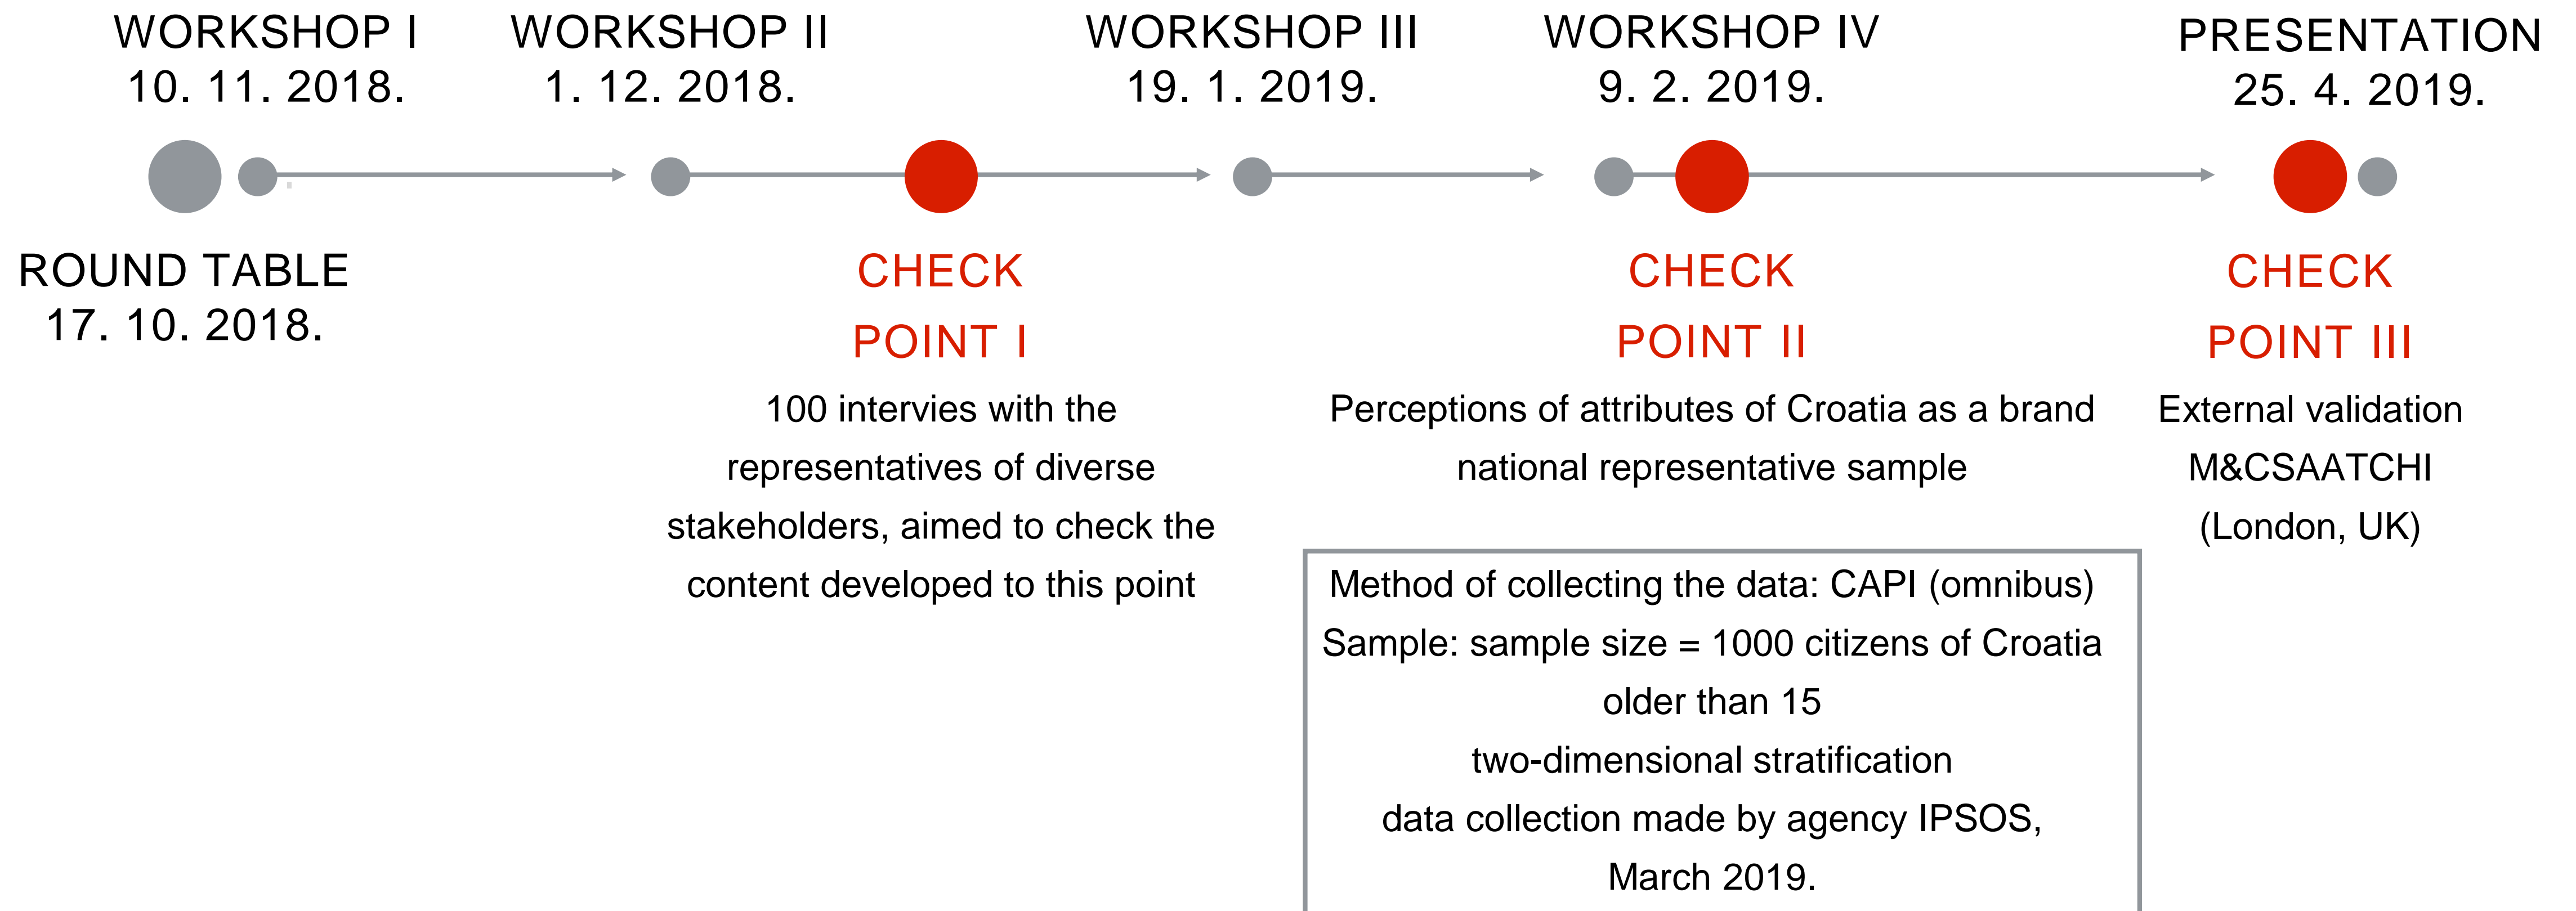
WORKSHOP I
10. 11. 2018.

WORKSHOP II
1. 12. 2018.

WORKSHOP III
19. 1. 2019.

WORKSHOP IV
9. 2. 2019.

PRESENTATION
25. 4. 2019.

ROUND TABLE
17. 10. 2018.

CHECK
POINT I

100 intervies with the representatives of diverse stakeholders, aimed to check the content developed to this point

CHECK
POINT II

Perceptions of attributes of Croatia as a brand national representative sample

Method of collecting the data: CAPI (omnibus)
Sample: sample size = 1000 citizens of Croatia older than 15
two-dimensional stratification
data collection made by agency IPSOS, March 2019.

CHECK
POINT III

External validation
M&CSAATCHI
(London, UK)